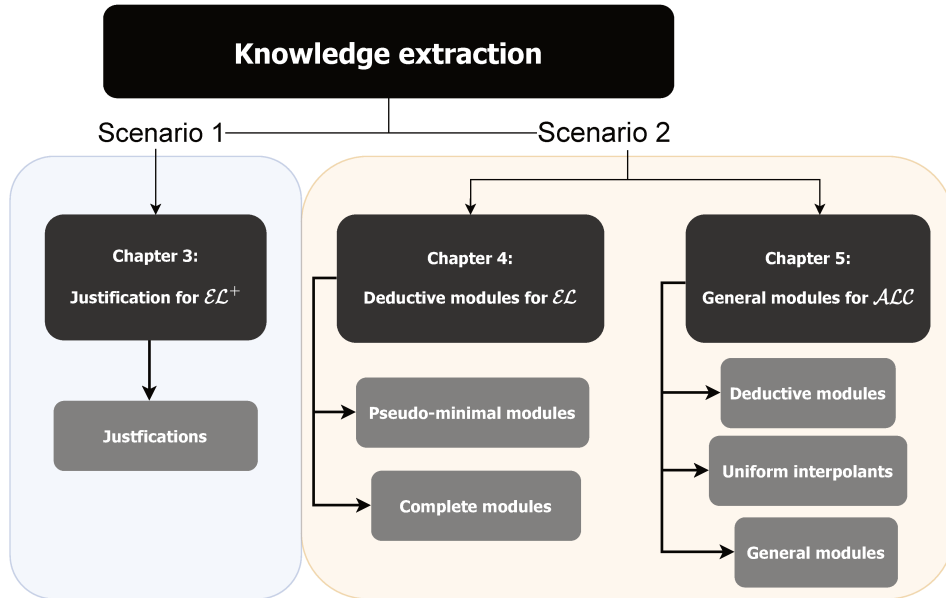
Knowledge extraction

Scenario 1

Scenario 2

Chapter 3:
Justification for $\mathcal{EL}^+$

Justfications

Chapter 4:
Deductive modules for $\mathcal{EL}$

Pseudo-minimal modules

Complete modules

Chapter 5:
General modules for $\mathcal{ALC}$

Deductive modules

Uniform interpolants

General modules